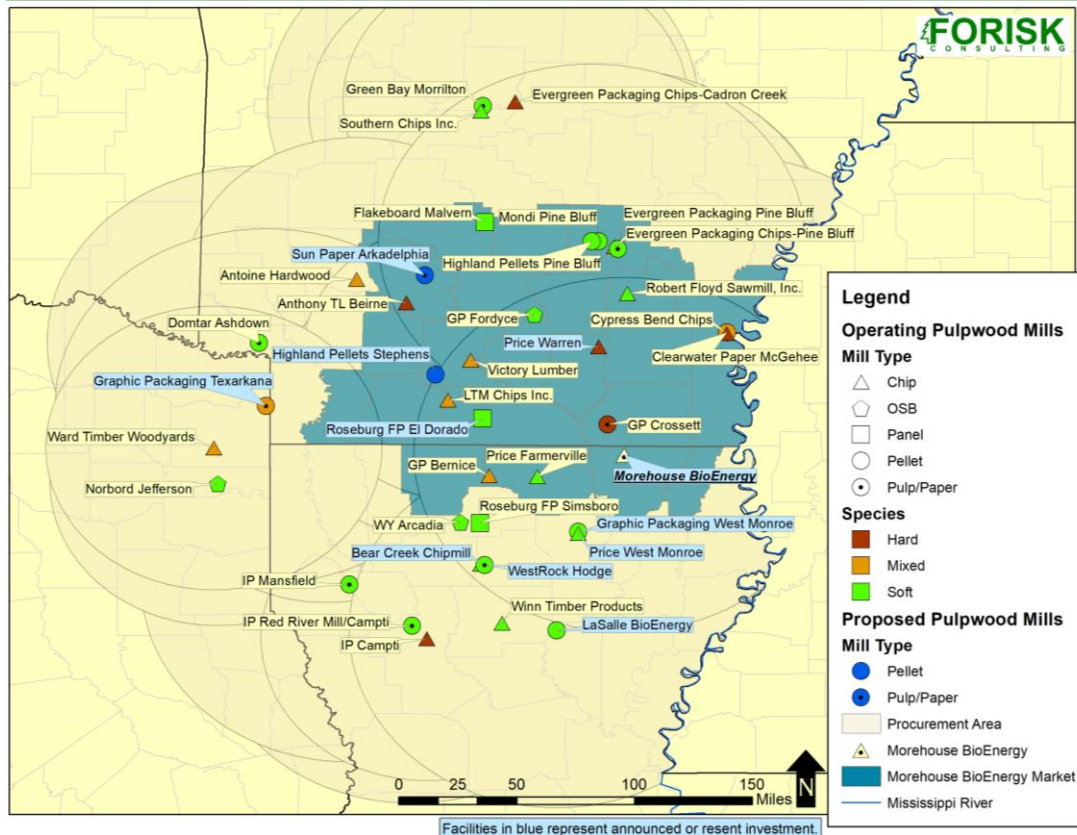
FORISK CONSULTING

Green Bay Morrilton
Evergreen Packaging Chips-Cadron Creek
Southern Chips Inc.
Flakeboard Malvern
Mondi Pine Bluff
Evergreen Packaging Pine Bluff
Evergreen Packaging Chips-Pine Bluff
Sun Paper Arkadelphia
Highland Pellets Pine Bluff
Antoine Hardwood
Robert Floyd Sawmill, Inc.
Anthony TL Beirne
Domtar Ashdown
GP Fordyce
Cypress Bend Chips
Highland Pellets Stephens
Price Warren
Clearwater Paper McGehee
Graphic Packaging Texarkana
Victory Lumber
LTM Chips Inc.
Roseburg FP El Dorado
GP Crossett
Ward Timber Woodyards
GP Bernice
Price Farmerville
Morehouse BioEnergy
Norbord Jefferson
Roseburg FP Simsboro
WY Arcadia
Graphic Packaging West Monroe
Price West Monroe
Bear Creek Chipmill
WestRock Hodge
IP Mansfield
Winn Timber Products
IP Red River Mill/Campti
LaSalle BioEnergy
IP Campti

0 25 50 100 150 Miles
N

Legend
Operating Pulpwood Mills
Mill Type
Chip
OSB
Panel
Pellet
Pulp/Paper
Species
Hard
Mixed
Soft
Proposed Pulpwood Mills
Mill Type
Pellet
Pulp/Paper
Procurement Area
Morehouse BioEnergy
Morehouse BioEnergy Market
Mississippi River

Facilities in blue represent announced or resent investment.